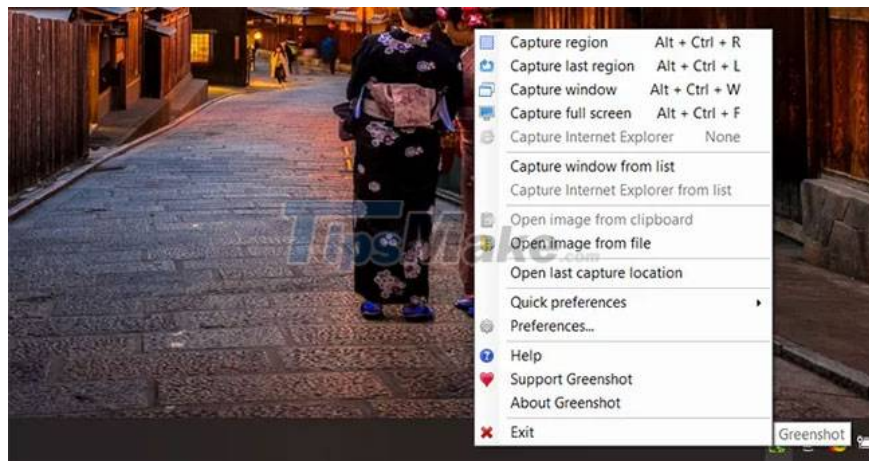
Capture region Alt + Ctrl + R
Capture last region Alt + Ctrl + L
Capture window Alt + Ctrl + W
Capture full screen Alt + Ctrl + F
Capture Internet Explorer None
Capture window from list
Capture Internet Explorer from list
Open image from clipboard
Open image from file
Open last capture location
Quick preferences
Preferences...
Help
Support Greenshot
About Greenshot
Exit

TipsMake.com

Greenshot